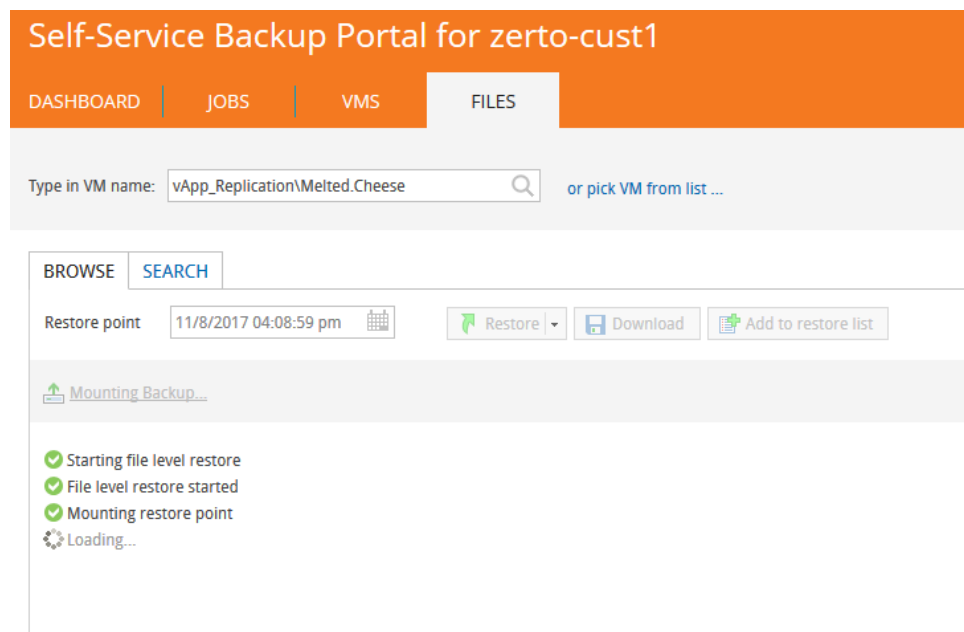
Self-Service Backup Portal for zerto-cust1

DASHBOARD | JOBS | VMS | FILES

Type in VM name: vApp_Replication\Melted.Cheese

or pick VM from list ...

BROWSE | SEARCH

Restore point 11/8/2017 04:08:59 pm

Restore

Download

Add to restore list

Mounting Backup...

Starting file level restore
File level restore started
Mounting restore point
Loading...